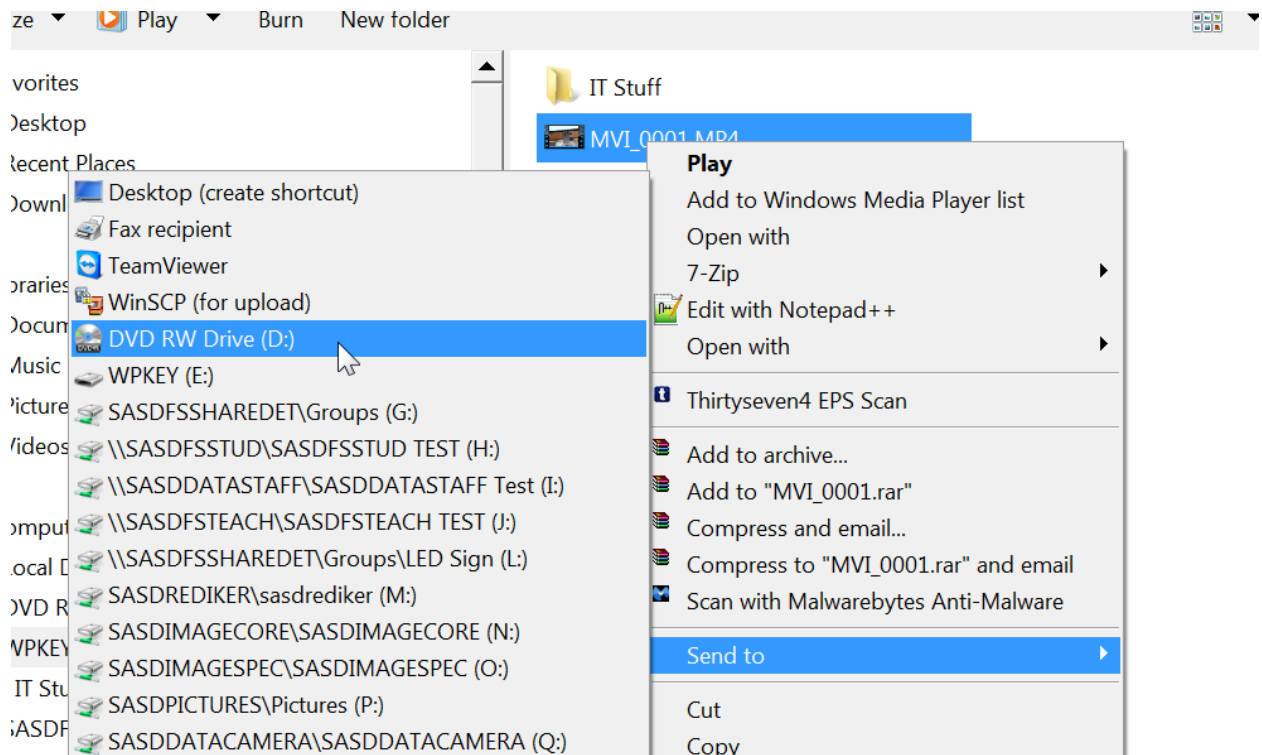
ze ▼ Play ▼ Burn New folder

vorites
Desktop
Recent Places
Downl
oraries
Docum
Music
Picture
Videos
omput
ocal D
DVD R
WPKEY
IT Stu
SASDF

IT Stuff
MVI_0001.MP4

Desktop (create shortcut)
Fax recipient
TeamViewer
WinSCP (for upload)
DVD RW Drive (D:)
WPKEY (E:)
SASDFSSHAREDET\Groups (G:)
\\SASDFSSTUD\SASDFSSTUD TEST (H:)
\\SASDDATASTAFF\SASDDATASTAFF Test (I:)
\\SASDFSTEACH\SASDFSTEACH TEST (J:)
\\SASDFSSHAREDET\Groups\LED Sign (L:)
SASDREDIKER\sasdrediker (M:)
SASDIMAGECORE\SASDIMAGECORE (N:)
SASDIMAGESPEC\SASDIMAGESPEC (O:)
SASDPICTURES\Pictures (P:)
SASDDATACAMERA\SASDDATACAMERA (Q:)

Play
Add to Windows Media Player list
Open with
7-Zip
Edit with Notepad++
Open with
Thirtyseven4 EPS Scan
Add to archive...
Add to "MVI_0001.rar"
Compress and email...
Compress to "MVI_0001.rar" and email
Scan with Malwarebytes Anti-Malware
Send to
Cut
Copy